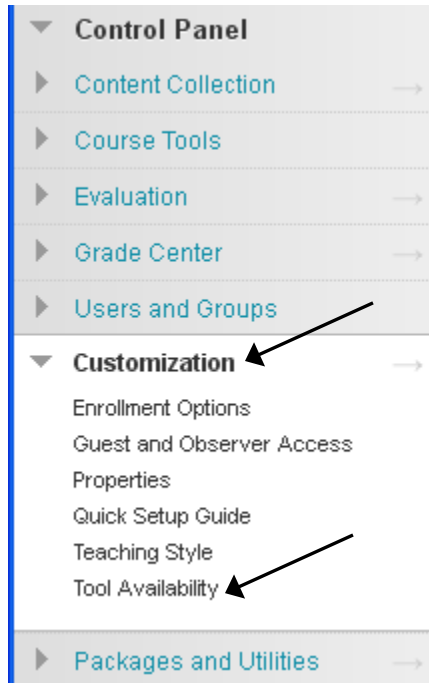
Control Panel

Content Collection

Course Tools

Evaluation

Grade Center

Users and Groups

Customization

Enrollment Options

Guest and Observer Access

Properties

Quick Setup Guide

Teaching Style

Tool Availability

Packages and Utilities